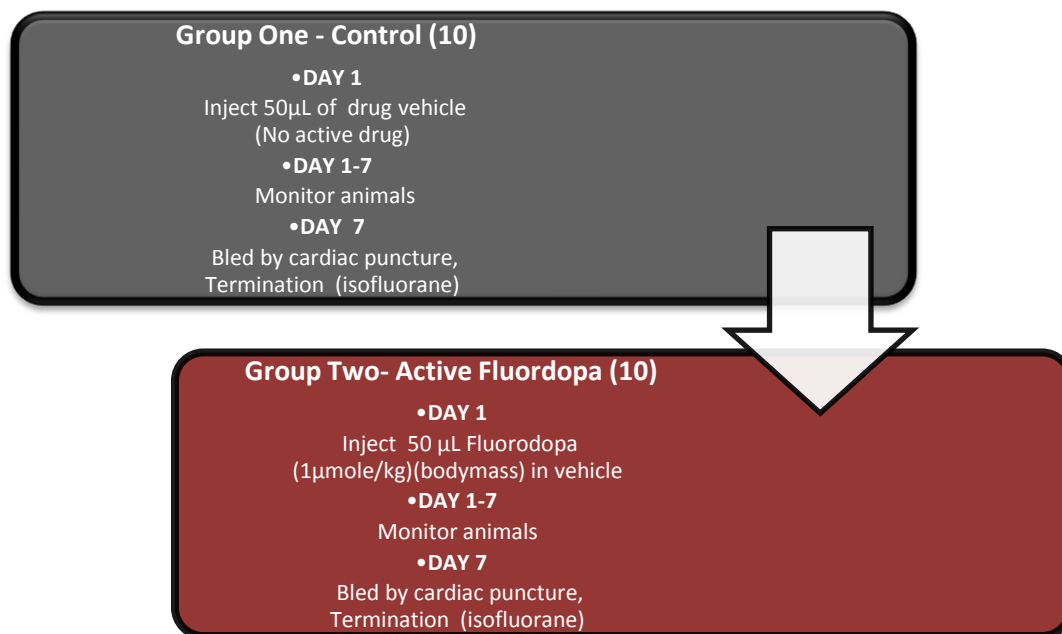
Group One - Control (10)

•DAY 1
Inject 50µL of drug vehicle (No active drug)

•DAY 1-7
Monitor animals

•DAY 7
Bled by cardiac puncture, Termination (isofluorane)

Group Two- Active Fluordopa (10)

•DAY 1
Inject 50 µL Fluorodopa (1µmole/kg)(bodymass) in vehicle

•DAY 1-7
Monitor animals

•DAY 7
Bled by cardiac puncture, Termination (isofluorane)